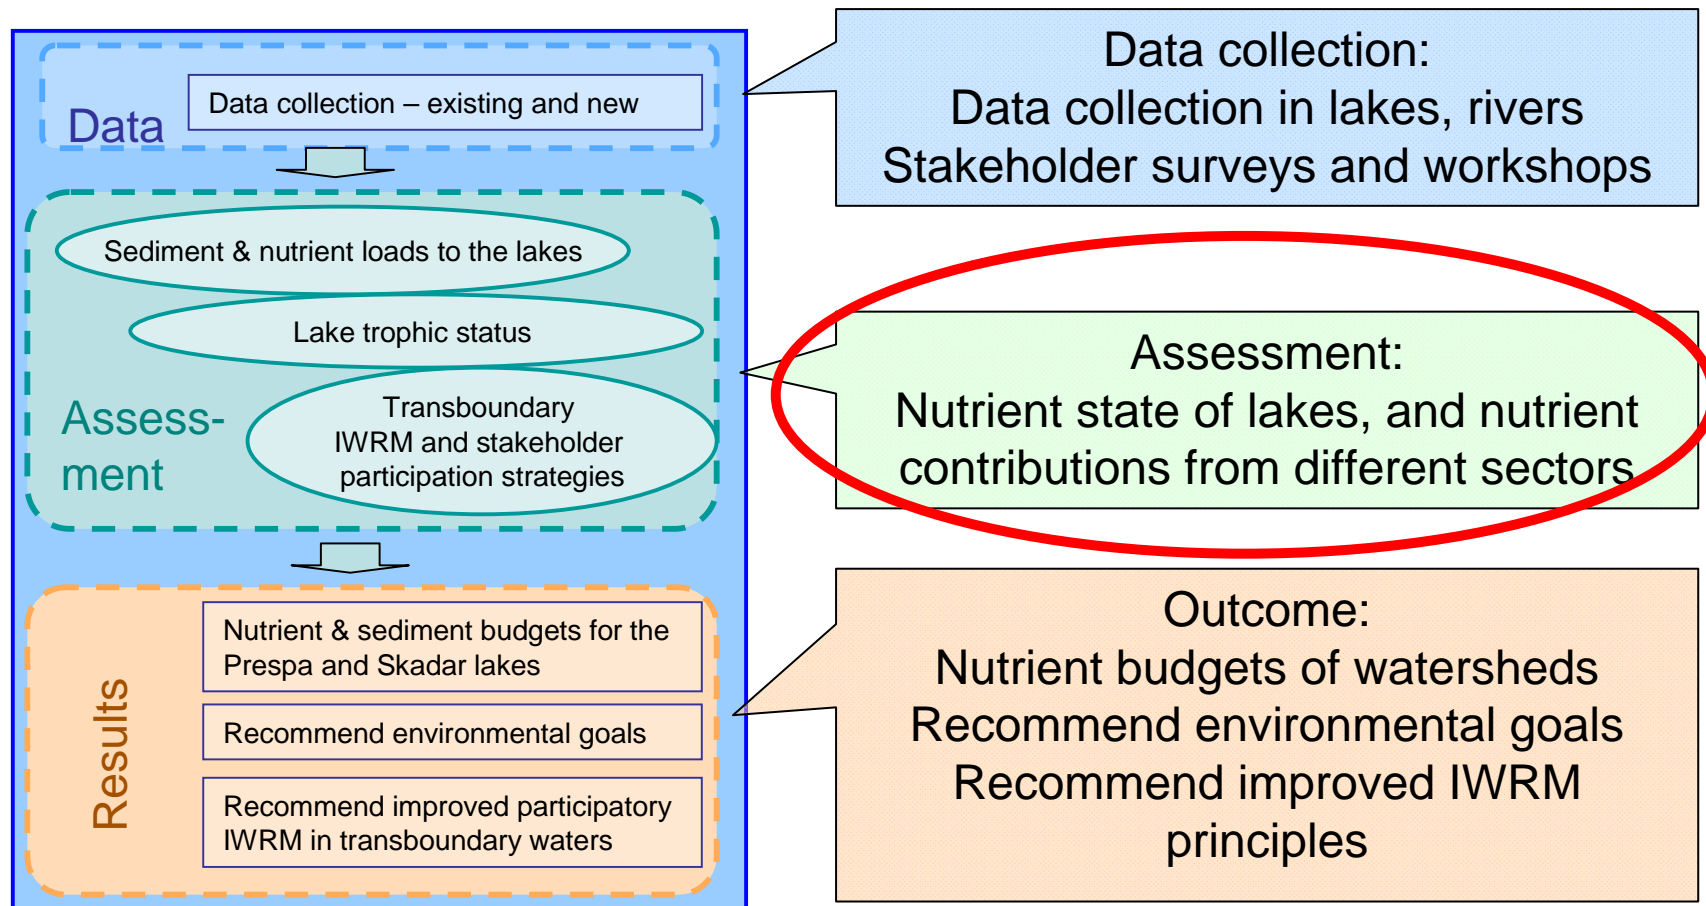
Data

Data collection – existing and new

Sediment & nutrient loads to the lakes

Lake trophic status

Assess-ment

Transboundary IWRM and stakeholder participation strategies

Results

Nutrient & sediment budgets for the Prespa and Skadar lakes

Recommend environmental goals

Recommend improved participatory IWRM in transboundary waters

Data collection:
Data collection in lakes, rivers
Stakeholder surveys and workshops

Assessment:
Nutrient state of lakes, and nutrient contributions from different sectors

Outcome:
Nutrient budgets of watersheds
Recommend environmental goals
Recommend improved IWRM principles